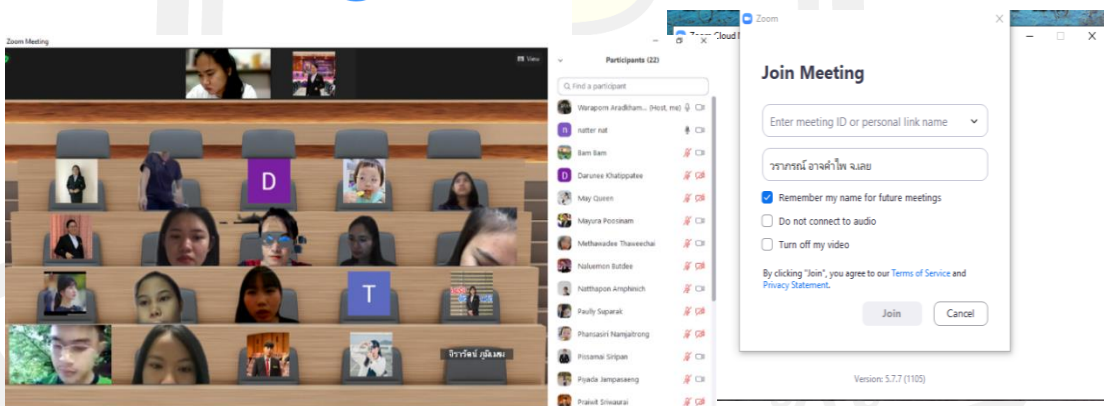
Zoom Meeting

View

D

T

จิรารัตน์ ภูมิเมฆ

Participants (22)

Find a participant

Waraporn Aradkham... (Host, me)

natter nat

Bam Bam

Darunee Khatippatee

May Queen

Mayura Poosiam

Methawadee Thaweechai

Naluemon Butdee

Natthapon Amphinich

Paully Suparak

Phansasiri Namjaitrong

Pissamai Siripan

Piyada Jampasaeng

Praiwit Srivaurai

Zoom

Zoom Cloud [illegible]

Join Meeting

Enter meeting ID or personal link name

วราภรณ์ อาจคำไพ จ.เลย

Remember my name for future meetings

Do not connect to audio

Turn off my video

By clicking "Join", you agree to our Terms of Service and Privacy Statement.

Join

Cancel

Version: 5.7.7 (1105)